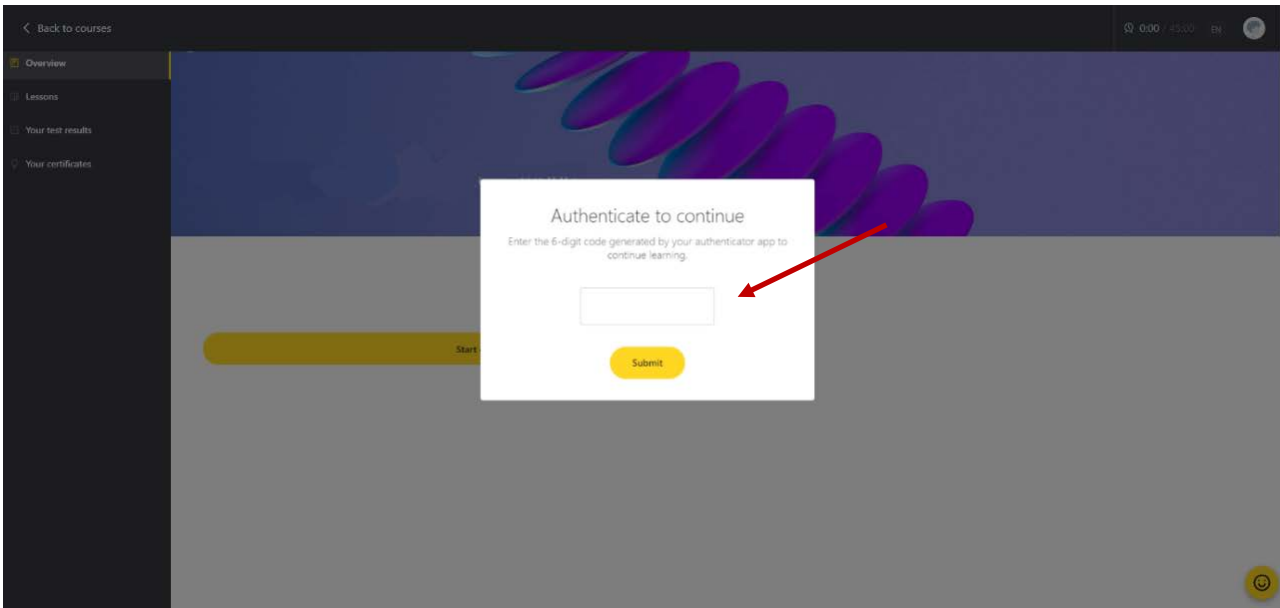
Back to courses

0:00 / 45:00 EN

Overview

Lessons

Your test results

Your certificates

Authenticate to continue

Enter the 6-digit code generated by your authenticator app to continue learning.

Submit

Start